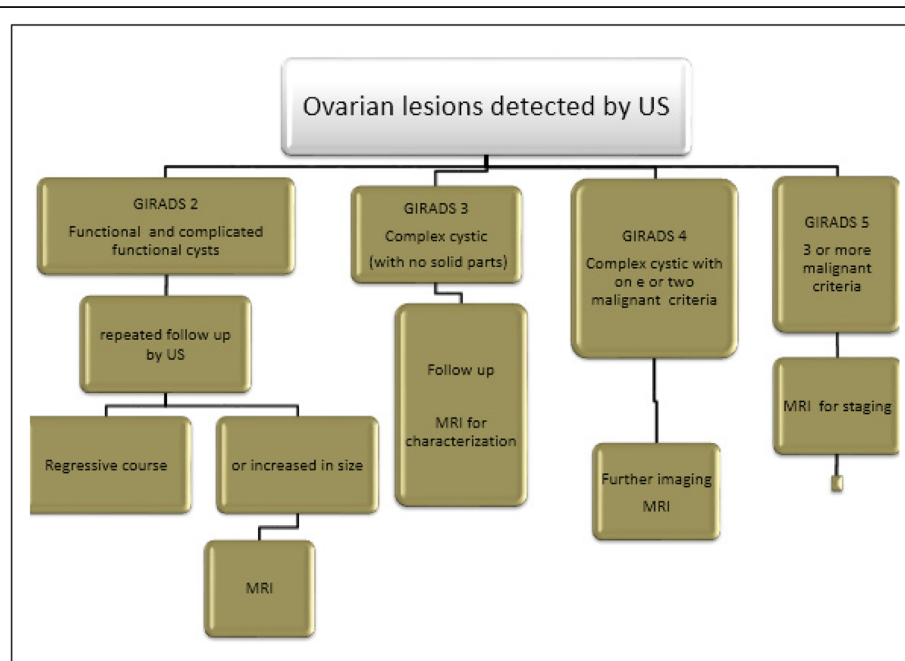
Ovarian lesions detected by US

GIRADS 2
Functional and complicated functional cysts

repeated follow up by US

Regressive course

or increased in size

MRI

GIRADS 3
Complex cystic
(with no solid parts)

Follow up

MRI for characterization

GIRADS 4
Complex cystic with on e or two malignant criteria

Further imaging
MRI

GIRADS 5
3 or more malignant criteria

MRI for staging